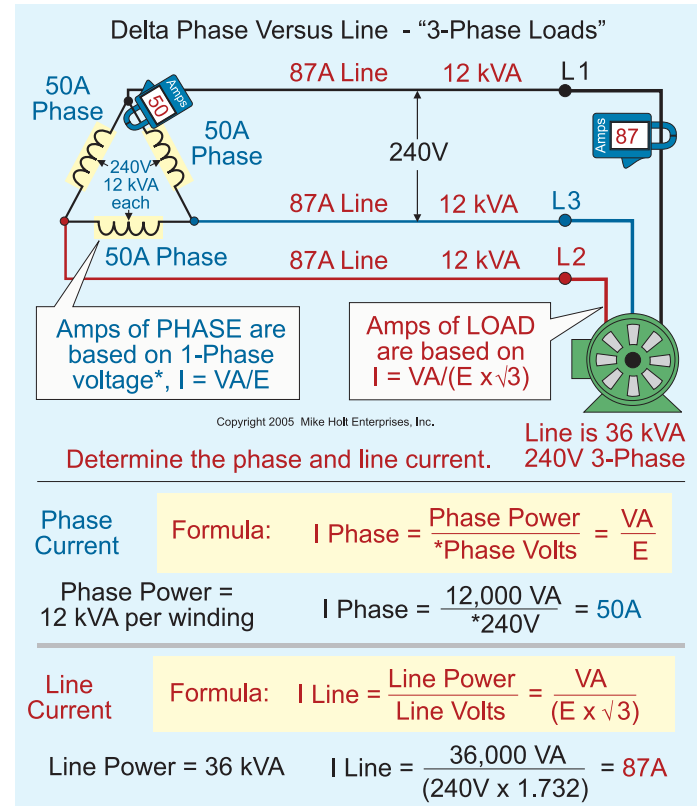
Delta Phase Versus Line - "3-Phase Loads"

50A Phase

Amps 50

50A Phase

87A Line 12 kVA L1

240V

Amps 87

240V 12 kVA each

87A Line 12 kVA L3

50A Phase

87A Line 12 kVA L2

Amps of PHASE are based on 1-Phase voltage*, I = VA/E

Amps of LOAD are based on $I = VA/(E \times \sqrt{3})$

Copyright 2005 Mike Holt Enterprises, Inc.

Line is 36 kVA 240V 3-Phase

Determine the phase and line current.

Phase Current

Formula: $I \text{ Phase} = \frac{\text{Phase Power}}{\text{*Phase Volts}} = \frac{VA}{E}$

Phase Power = 12 kVA per winding

$I \text{ Phase} = \frac{12{,}000 \text{ VA}}{\text{*240V}} = 50A$

Line Current

Formula: $I \text{ Line} = \frac{\text{Line Power}}{\text{Line Volts}} = \frac{VA}{(E \times \sqrt{3})}$

Line Power = 36 kVA

$I \text{ Line} = \frac{36{,}000 \text{ VA}}{(240V \times 1.732)} = 87A$